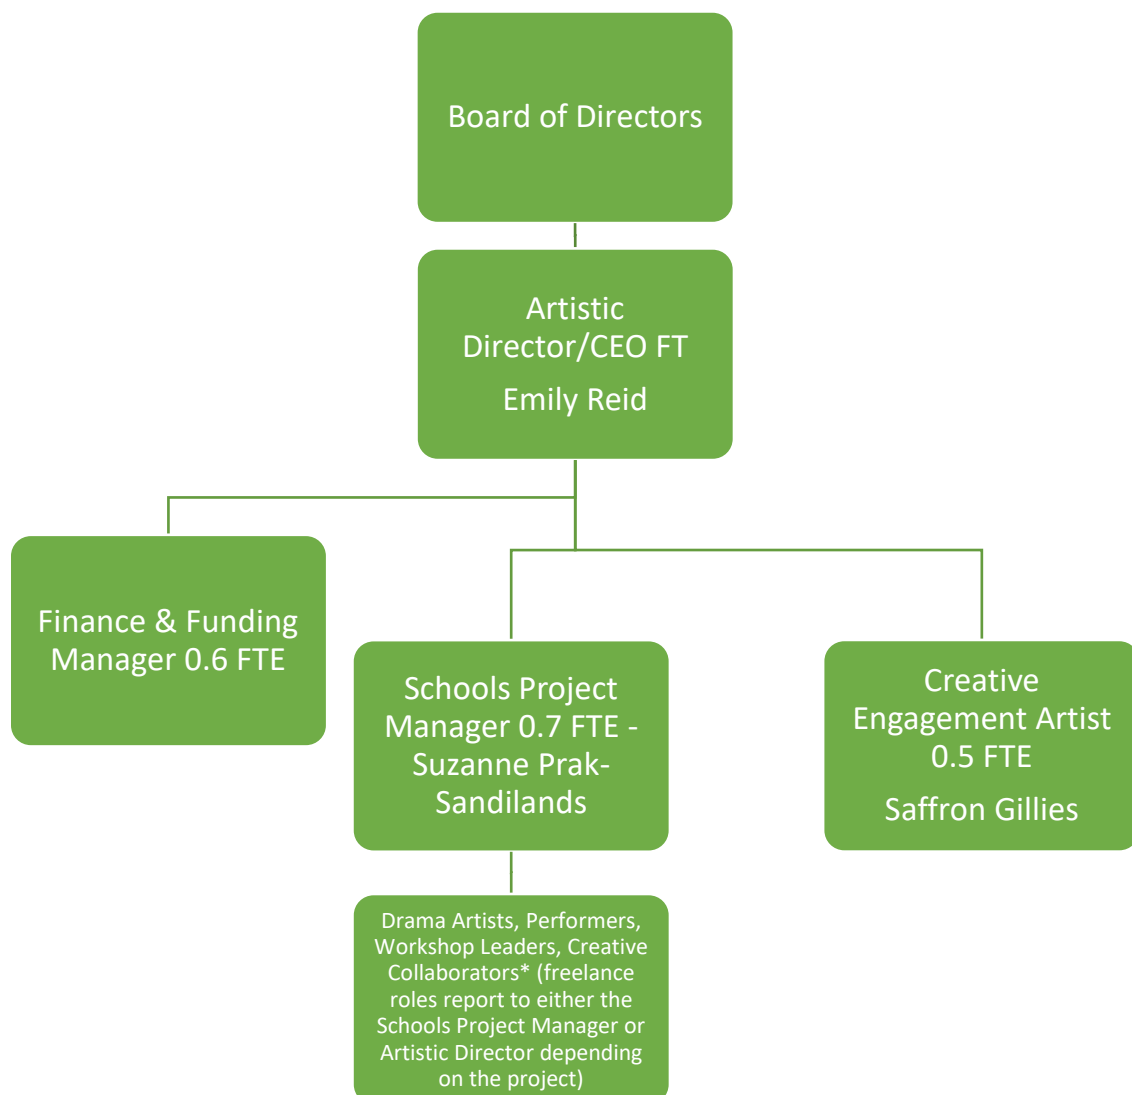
Board of Directors

Artistic Director/CEO FT

Emily Reid

Finance & Funding Manager 0.6 FTE

Schools Project Manager 0.7 FTE - Suzanne Prak-Sandilands

Creative Engagement Artist 0.5 FTE

Saffron Gillies

Drama Artists, Performers, Workshop Leaders, Creative Collaborators* (freelance roles report to either the Schools Project Manager or Artistic Director depending on the project)